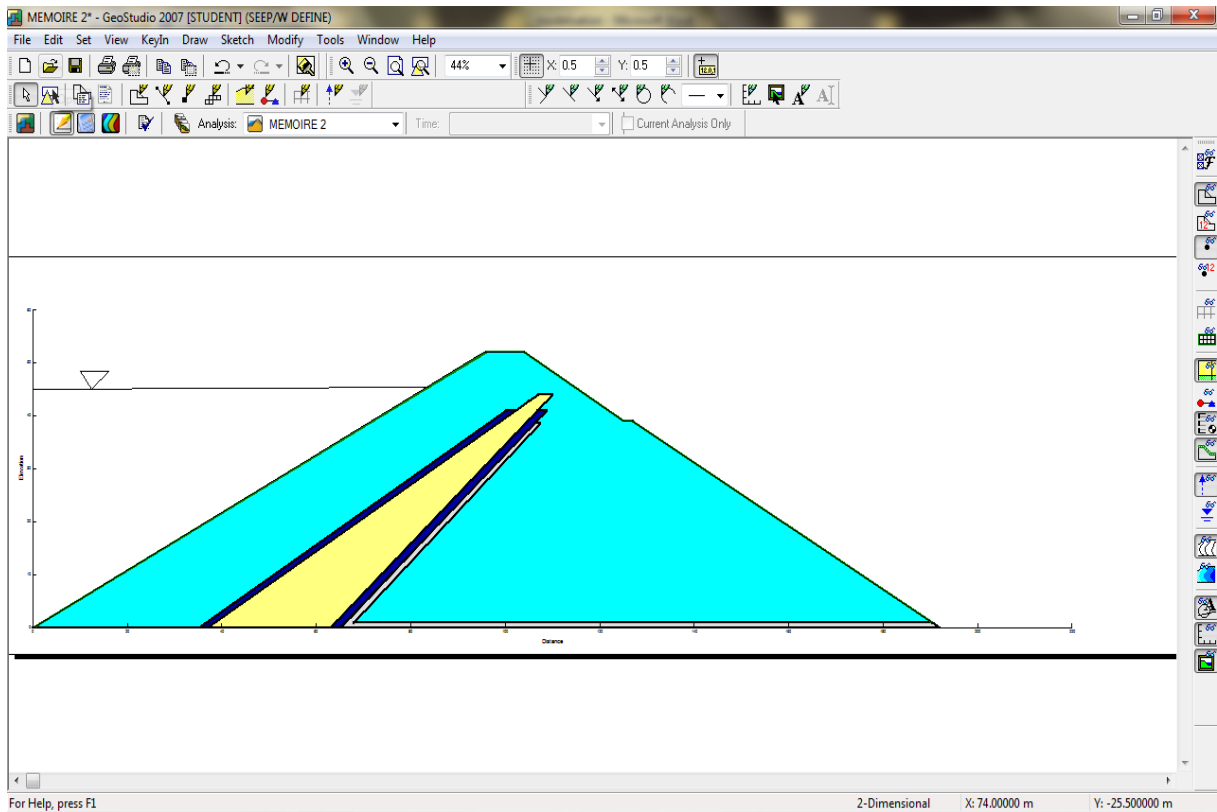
MEMOIRE 2* - GeoStudio 2007 [STUDENT] (SEEP/W DEFINE)

File Edit Set View KeyIn Draw Sketch Modify Tools Window Help

44%
X: 0.5
Y: 0.5

Analysis: MEMOIRE 2
Time:
Current Analysis Only

Elevation

Distance

For Help, press F1
2-Dimensional
X: 74.00000 m
Y: -25.500000 m